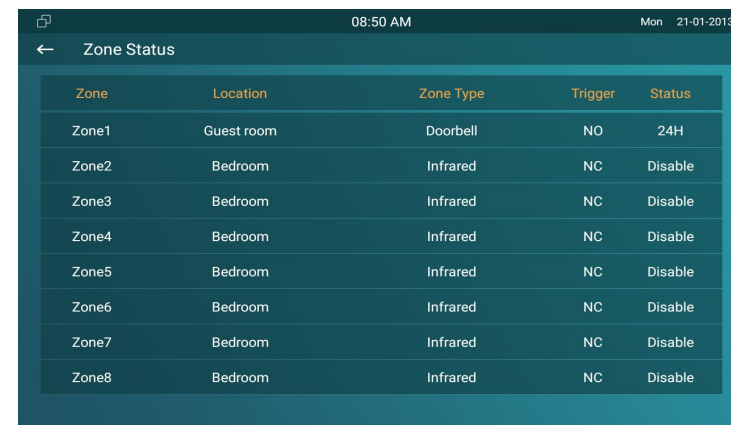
08:50 AM Mon 21-01-2013

← Zone Status

| Zone | Location | Zone Type | Trigger | Status |
|---|---|---|---|---|
| Zone1 | Guest room | Doorbell | NO | 24H |
| Zone2 | Bedroom | Infrared | NC | Disable |
| Zone3 | Bedroom | Infrared | NC | Disable |
| Zone4 | Bedroom | Infrared | NC | Disable |
| Zone5 | Bedroom | Infrared | NC | Disable |
| Zone6 | Bedroom | Infrared | NC | Disable |
| Zone7 | Bedroom | Infrared | NC | Disable |
| Zone8 | Bedroom | Infrared | NC | Disable |